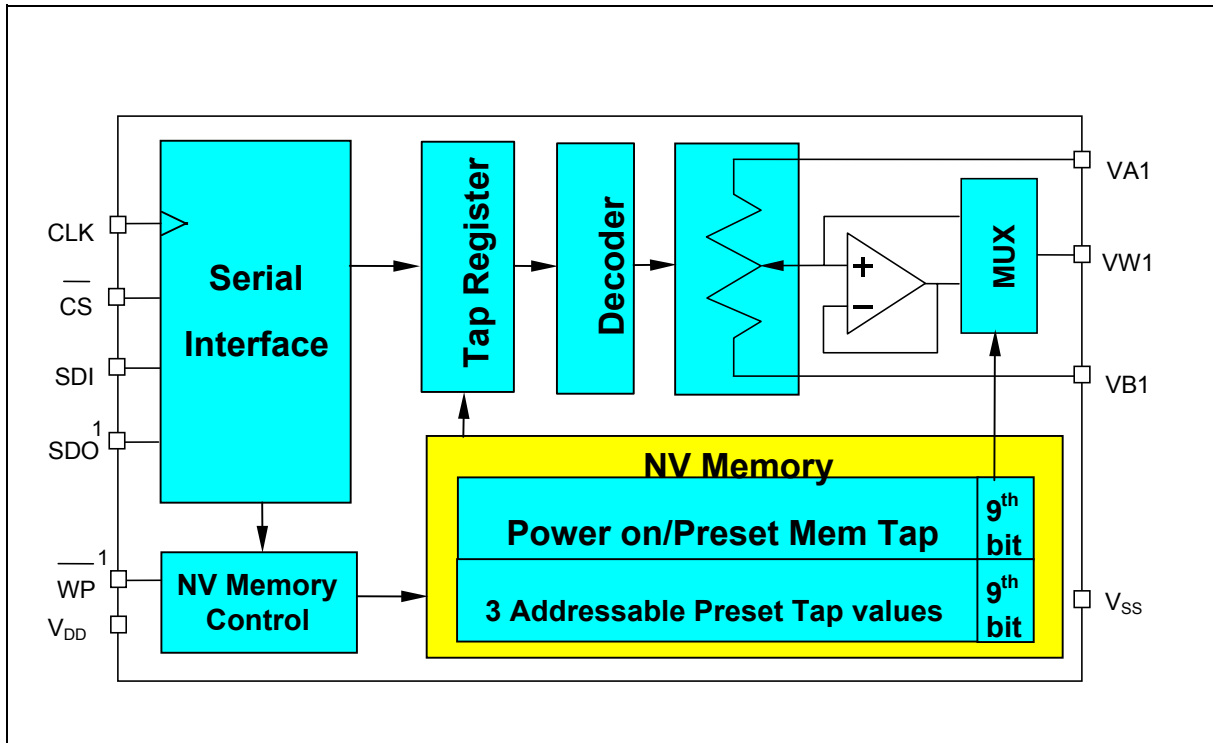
CLK

$\overline{CS}$

SDI

SDO$^1$

$\overline{WP}^1$

$V_{DD}$

Serial Interface

Tap Register

Decoder

+

−

MUX

VA1

VW1

VB1

$V_{SS}$

NV Memory Control

NV Memory

Power on/Preset Mem Tap

9$^{th}$ bit

3 Addressable Preset Tap values

9$^{th}$ bit